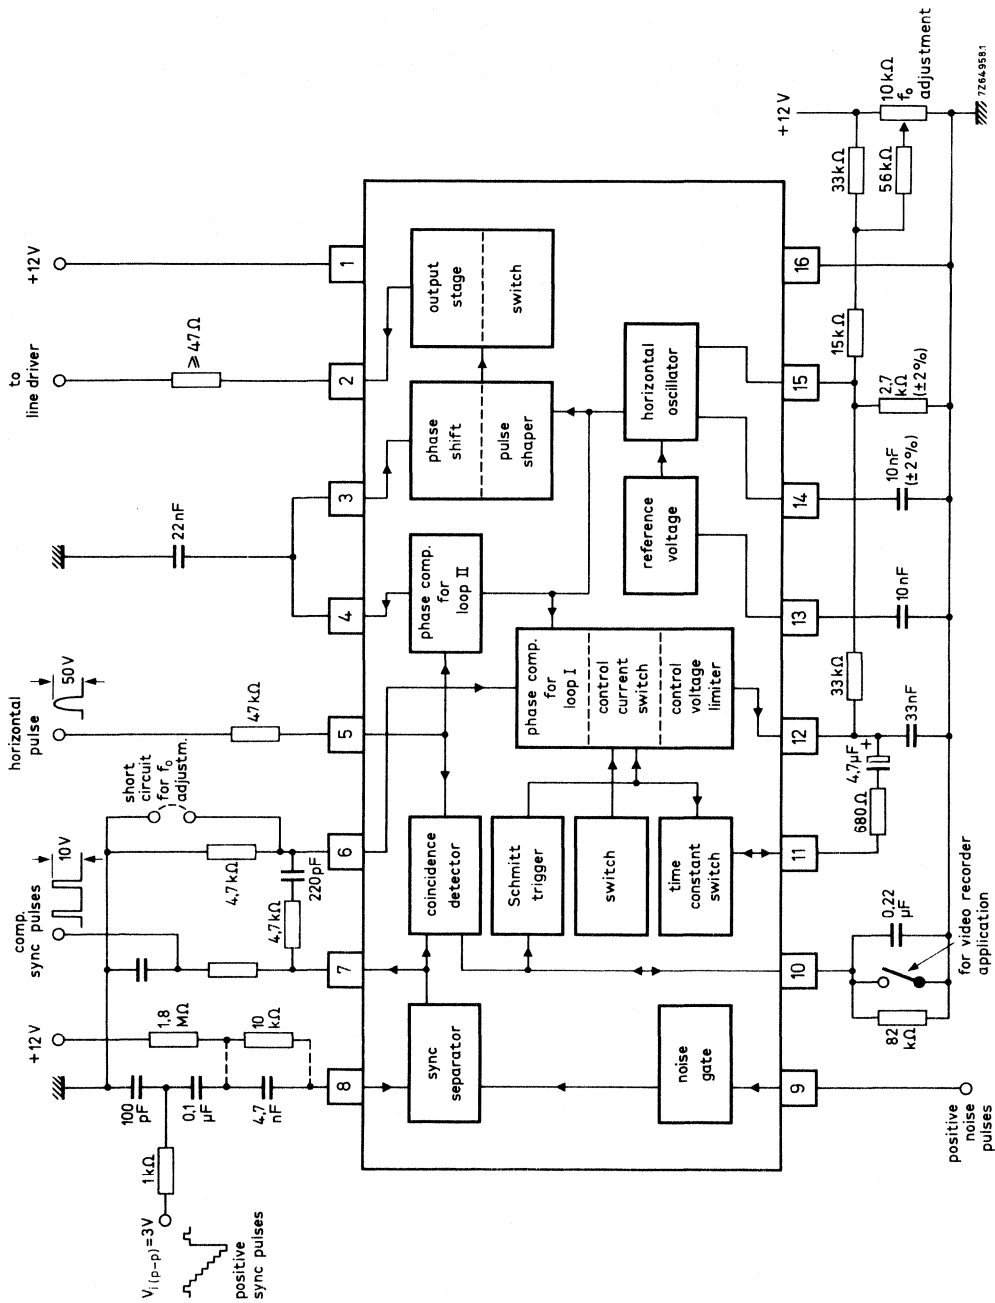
+12 V

to line driver

$\geqslant 47\,\Omega$

22 nF

horizontal pulse

50 V

47 kΩ

short circuit for $f_o$ adjustm.

comp. sync pulses

10 V

4,7 kΩ

4,7 kΩ

220 pF

+12 V

1,8 MΩ

10 kΩ

100 pF

0,1 µF

4,7 nF

1 kΩ

$V_{i(p-p)} = 3 V$

positive sync pulses

1

2

3

4

5

6

7

8

output stage

switch

phase shift

pulse shaper

phase comp. for loop II

phase comp. for loop I

control current switch

control voltage limiter

horizontal oscillator

reference voltage

coincidence detector

Schmitt trigger

switch

time constant switch

sync separator

noise gate

16

15

14

13

12

11

10

9

+12 V

10 kΩ

$f_o$ adjustment

7Z64958.1

33 kΩ

56 kΩ

15 kΩ

2,7 kΩ (±2%)

10 nF (±2%)

10 nF

33 kΩ

33 nF

4,7 µF

680 Ω

0,22 µF

for video recorder application

82 kΩ

positive noise pulses